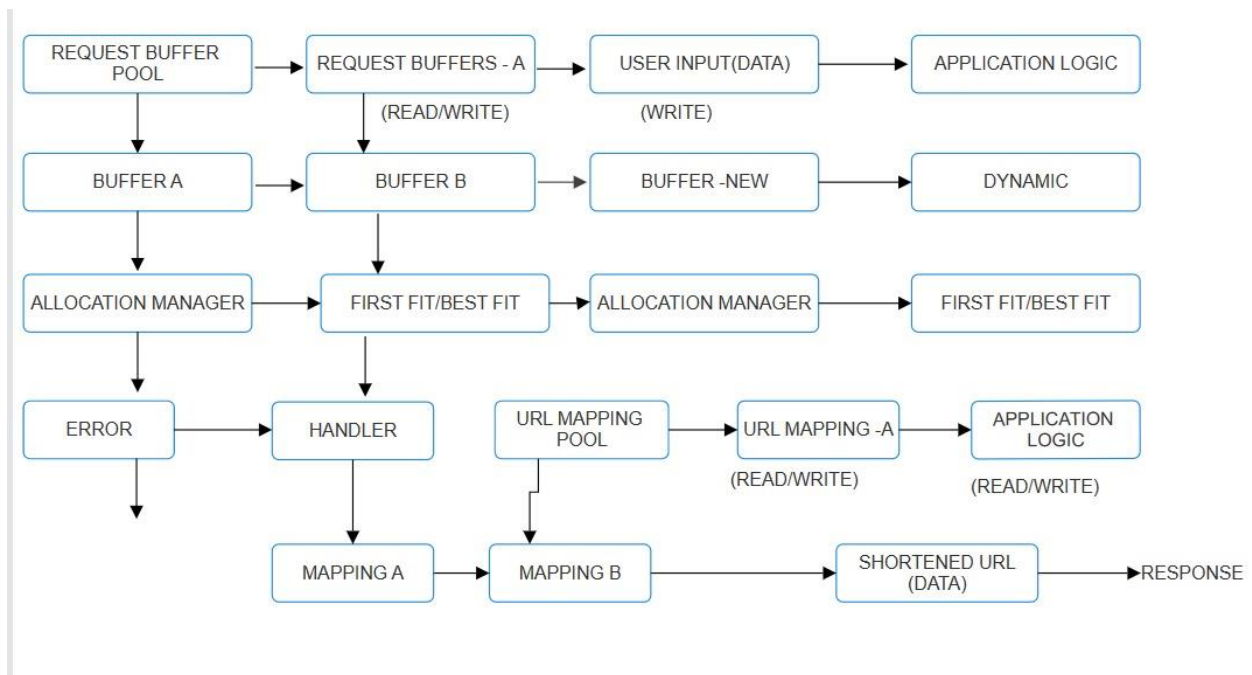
REQUEST BUFFER POOL

REQUEST BUFFERS - A

(READ/WRITE)

USER INPUT(DATA)

(WRITE)

APPLICATION LOGIC

BUFFER A

BUFFER B

BUFFER -NEW

DYNAMIC

ALLOCATION MANAGER

FIRST FIT/BEST FIT

ALLOCATION MANAGER

FIRST FIT/BEST FIT

ERROR

HANDLER

URL MAPPING POOL

URL MAPPING -A

(READ/WRITE)

APPLICATION LOGIC

(READ/WRITE)

MAPPING A

MAPPING B

SHORTENED URL (DATA)

RESPONSE